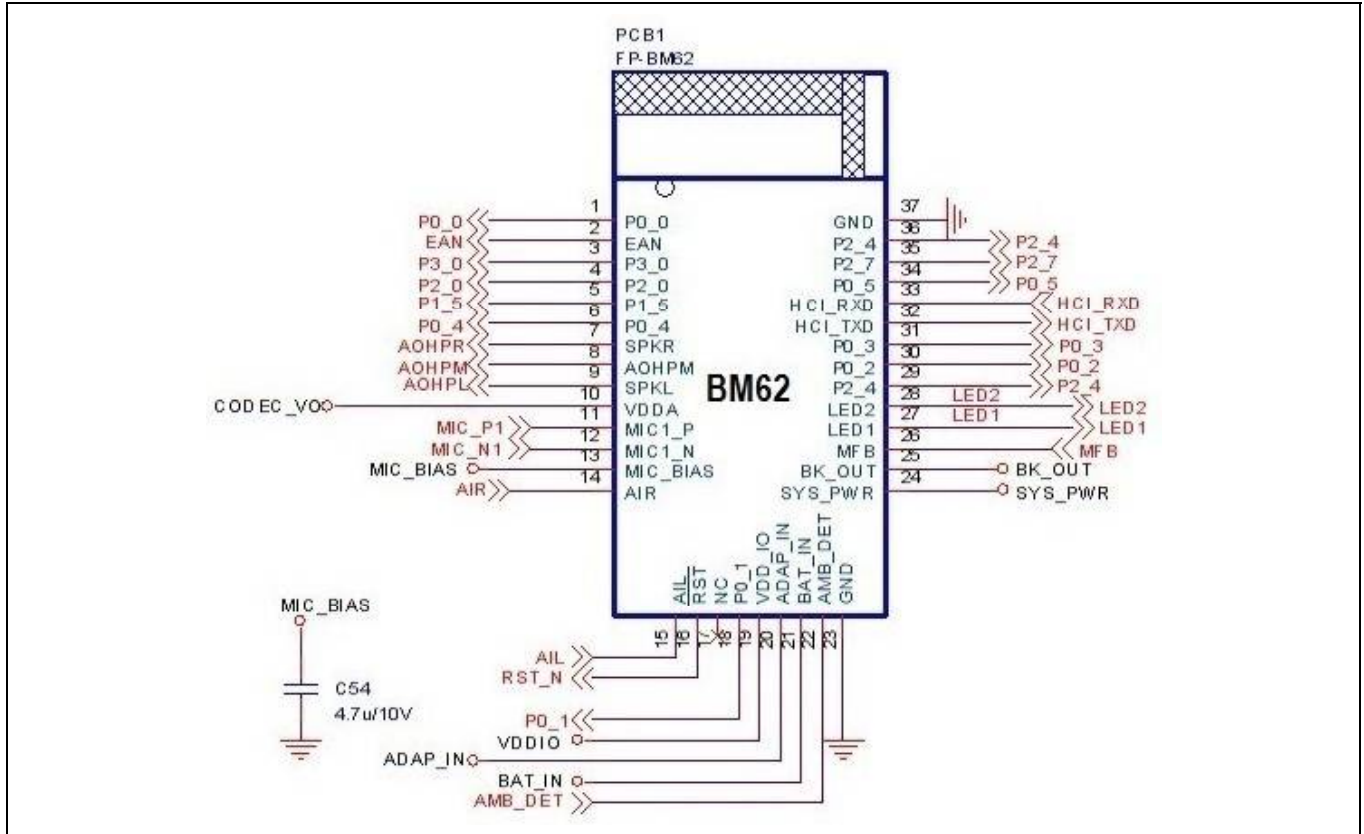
PCB1
FP-BM62

BM62

1
P0_0 2 P0_0
EAN 3 EAN
P3_0 4 P3_0
P2_0 5 P2_0
P1_5 6 P1_5
P0_4 7 P0_4
AOHPR 8 SPKR
AOHPM 9 AOHPM
AOHPL 10 SPKL
CODEC_VO 11 VDDA
MIC_P1 12 MIC1_P
MIC_N1 13 MIC1_N
MIC_BIAS 14 MIC_BIAS
AIR 14 AIR

37
GND 36
P2_4 35 P2_4
P2_7 34 P2_7
P0_5 33 P0_5
HCI_RXD 32 HCI_RXD
HCI_TXD 31 HCI_TXD
P0_3 30 P0_3
P0_2 29 P0_2
P2_4 28 P2_4
LED2
LED2 27 LED2
LED1
LED1 26 LED1
MFB 25 MFB
BK_OUT 24 BK_OUT
SYS_PWR SYS_PWR

AIL RST NC P0_1 VDD_IO ADAP_IN BAT_IN AMB_DET GND
15 16 17 18 19 20 21 22 23

AIL
RST_N
P0_1
VDDIO
ADAP_IN
BAT_IN
AMB_DET

MIC_BIAS
C54
4.7u/10V